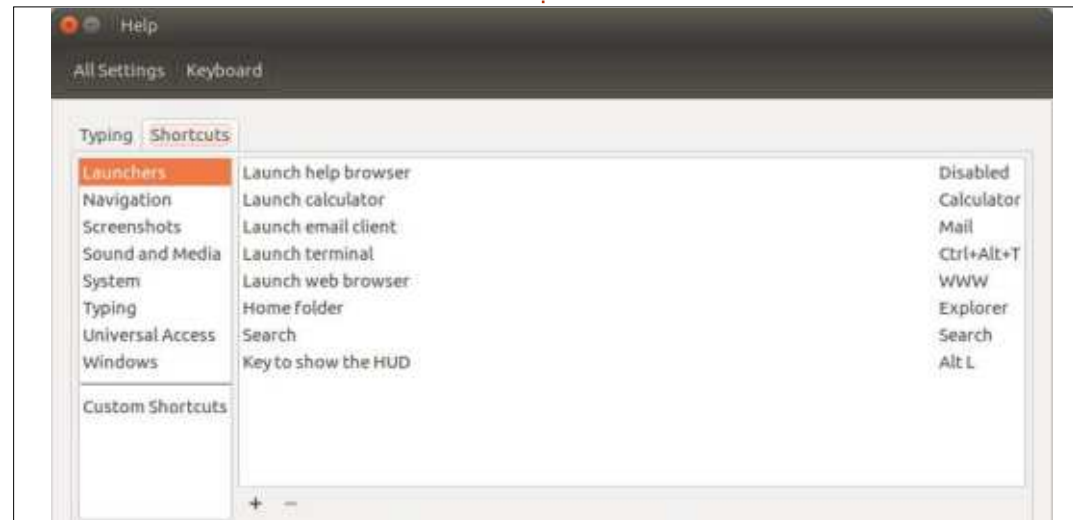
Help

All Settings Keyboard

Typing Shortcuts

Launchers
Navigation
Screenshots
Sound and Media
System
Typing
Universal Access
Windows

Custom Shortcuts

| | |
|---|---|
| Launch help browser | Disabled |
| Launch calculator | Calculator |
| Launch email client | Mail |
| Launch terminal | Ctrl+Alt+T |
| Launch web browser | WWW |
| Home folder | Explorer |
| Search | Search |
| Key to show the HUD | Alt L |

+ −